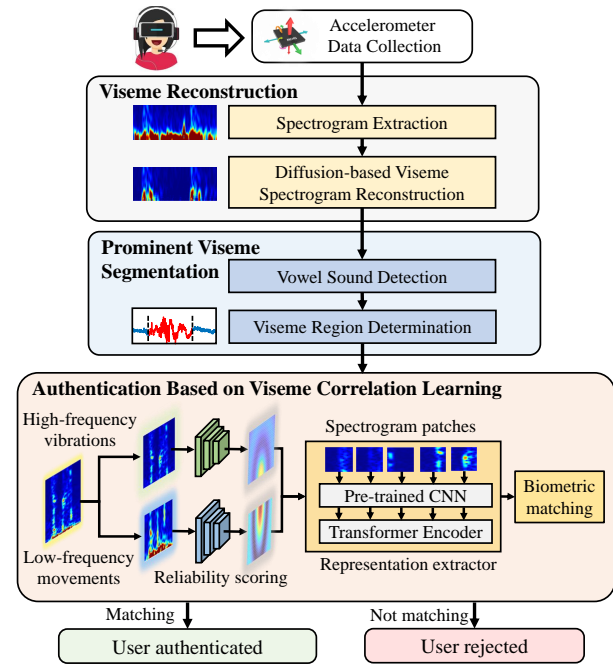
Accelerometer Data Collection

Viseme Reconstruction

Spectrogram Extraction

Diffusion-based Viseme Spectrogram Reconstruction

Prominent Viseme Segmentation

Vowel Sound Detection

Viseme Region Determination

Authentication Based on Viseme Correlation Learning

High-frequency vibrations

Low-frequency movements

Reliability scoring

Spectrogram patches

Pre-trained CNN

Transformer Encoder

Representation extractor

Biometric matching

Matching

Not matching

User authenticated

User rejected